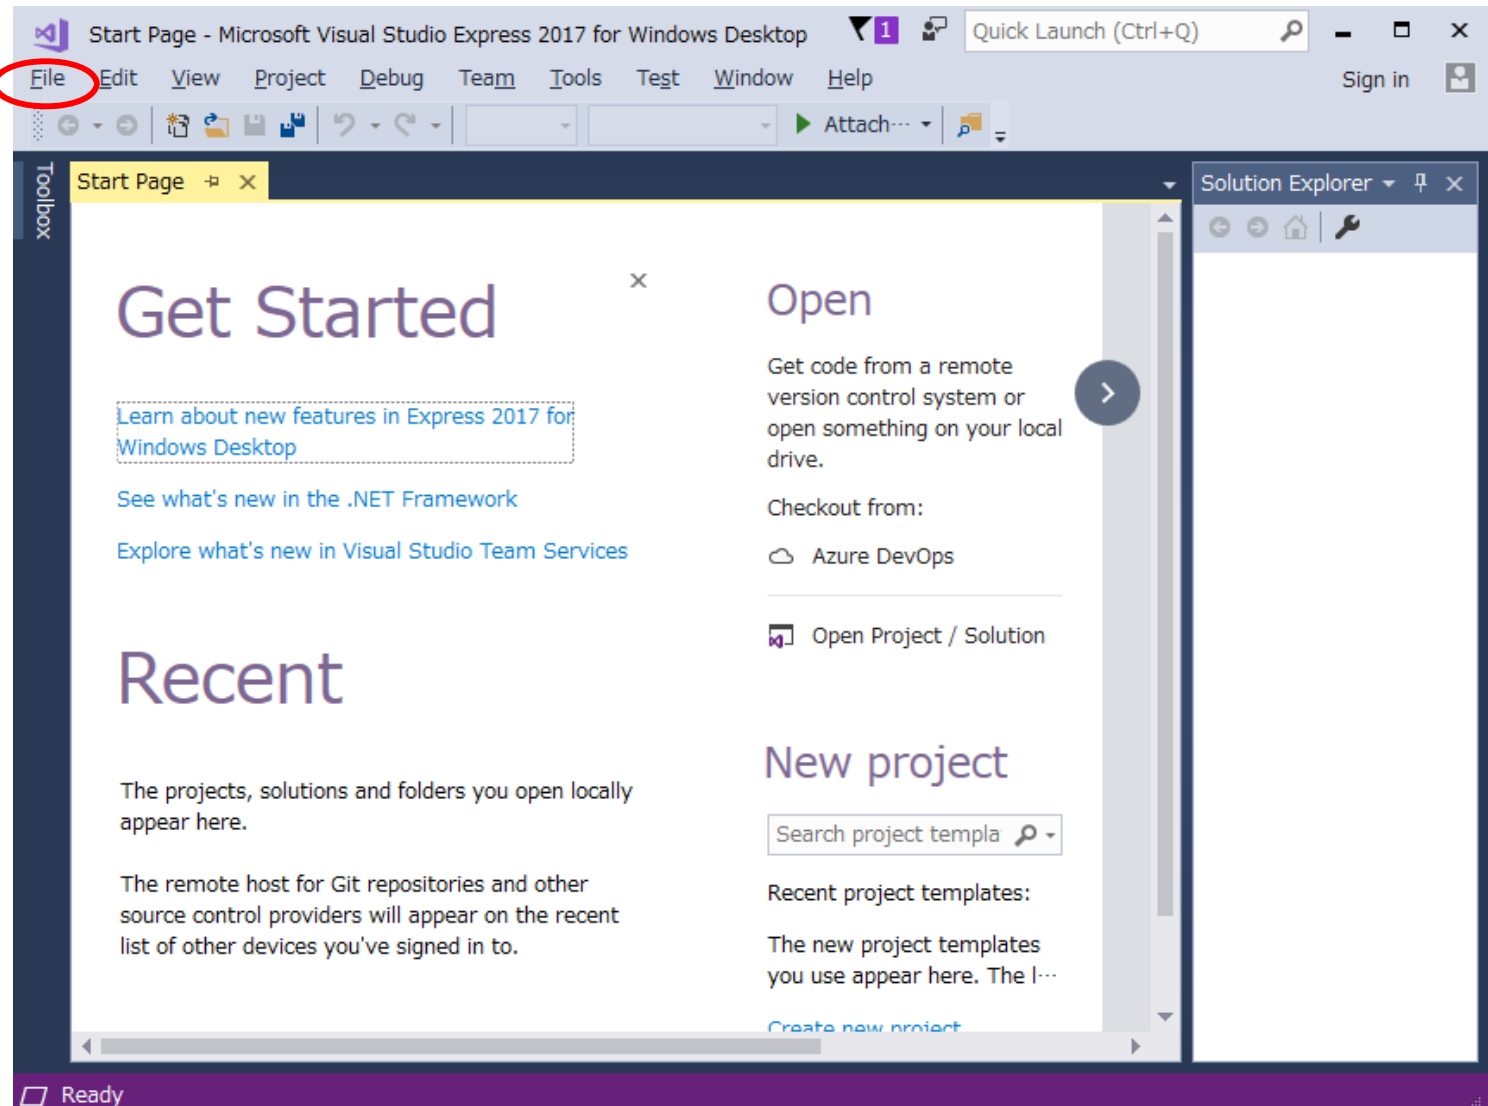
Start Page - Microsoft Visual Studio Express 2017 for Windows Desktop

1

Quick Launch (Ctrl+Q)

File Edit View Project Debug Team Tools Test Window Help

Sign in

Attach...

Toolbox

Start Page

Solution Explorer

Get Started

Learn about new features in Express 2017 for Windows Desktop

See what's new in the .NET Framework

Explore what's new in Visual Studio Team Services

Recent

The projects, solutions and folders you open locally appear here.

The remote host for Git repositories and other source control providers will appear on the recent list of other devices you've signed in to.

Open

Get code from a remote version control system or open something on your local drive.

Checkout from:

Azure DevOps

Open Project / Solution

New project

Search project templa

Recent project templates:

The new project templates you use appear here. The l...

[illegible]

Ready